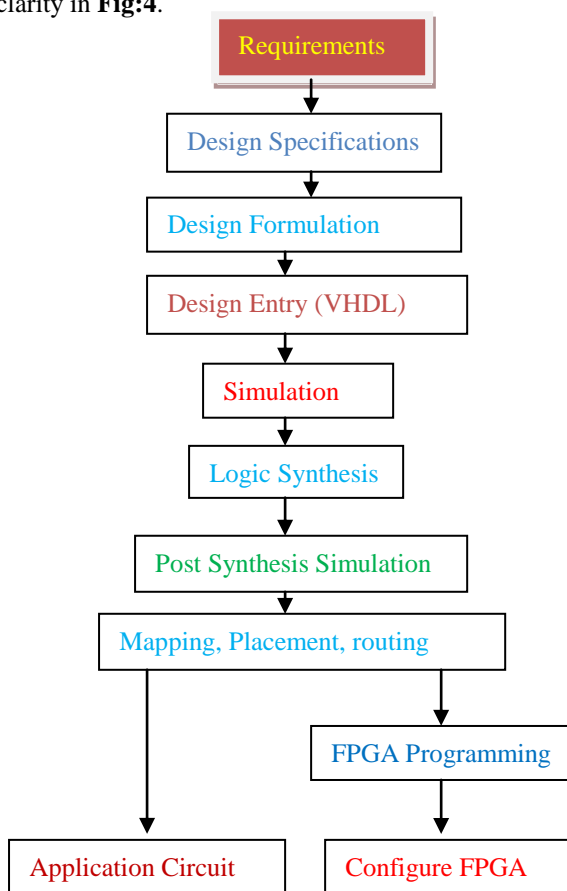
clarity in **Fig:4**.

Requirements

Design Specifications

Design Formulation

Design Entry (VHDL)

Simulation

Logic Synthesis

Post Synthesis Simulation

Mapping, Placement, routing

FPGA Programming

Application Circuit

Configure FPGA